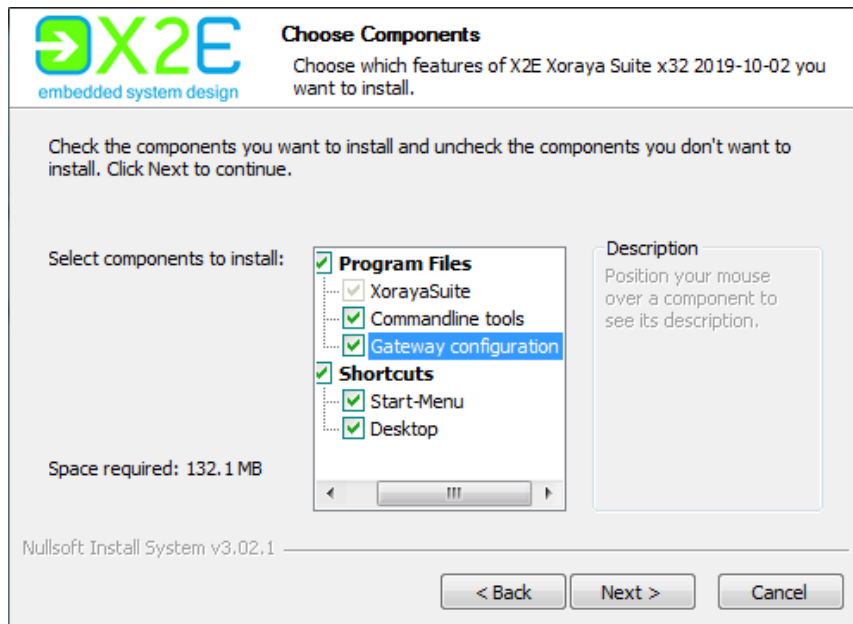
X2E
embedded system design

Choose Components
Choose which features of X2E Xoraya Suite x32 2019-10-02 you want to install.

Check the components you want to install and uncheck the components you don't want to install. Click Next to continue.

Select components to install:

Program Files
XorayaSuite
Commandline tools
Gateway configuration
Shortcuts
Start-Menu
Desktop

Description
Position your mouse over a component to see its description.

Space required: 132.1 MB

Nullsoft Install System v3.02.1

< Back
Next >
Cancel